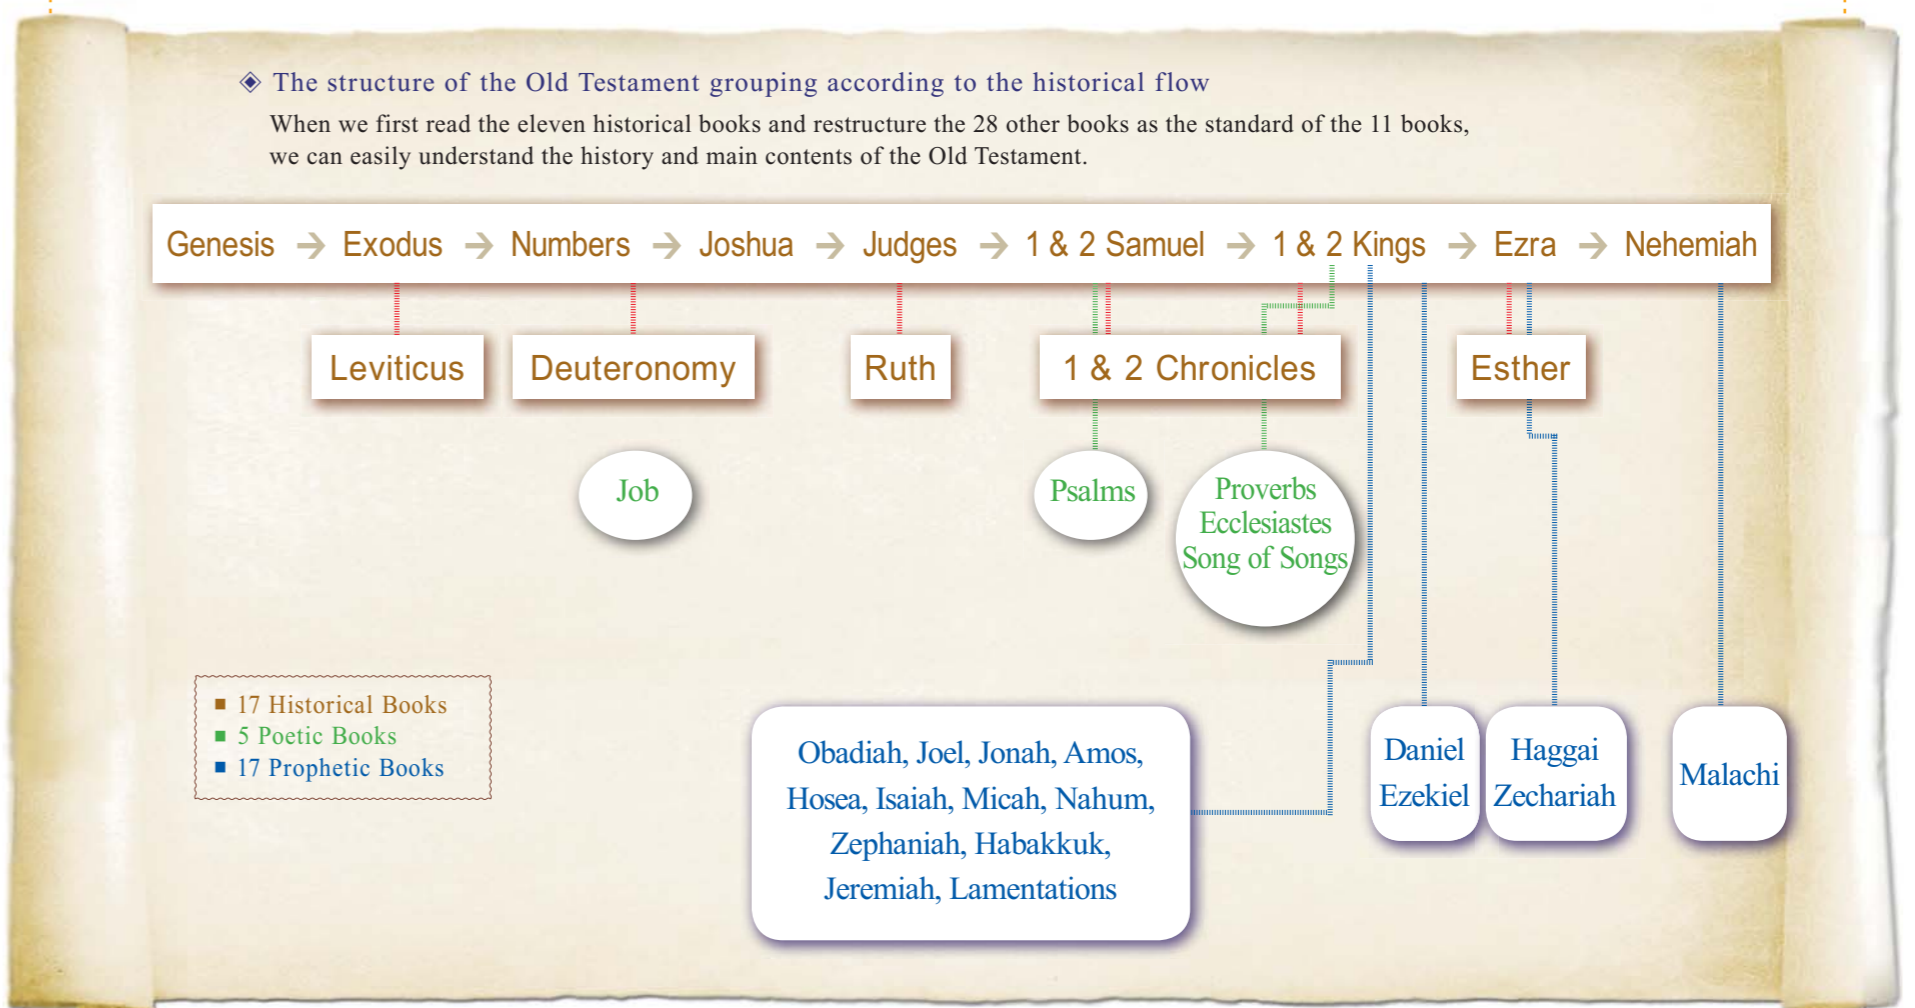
◈ The structure of the Old Testament grouping according to the historical flow

When we first read the eleven historical books and restructure the 28 other books as the standard of the 11 books, we can easily understand the history and main contents of the Old Testament.

Genesis → Exodus → Numbers → Joshua → Judges → 1 & 2 Samuel → 1 & 2 Kings → Ezra → Nehemiah

Leviticus

Deuteronomy

Ruth

1 & 2 Chronicles

Esther

Job

Psalms

Proverbs
Ecclesiastes
Song of Songs

■ 17 Historical Books
■ 5 Poetic Books
■ 17 Prophetic Books

Obadiah, Joel, Jonah, Amos, Hosea, Isaiah, Micah, Nahum, Zephaniah, Habakkuk, Jeremiah, Lamentations

Daniel
Ezekiel

Haggai
Zechariah

Malachi